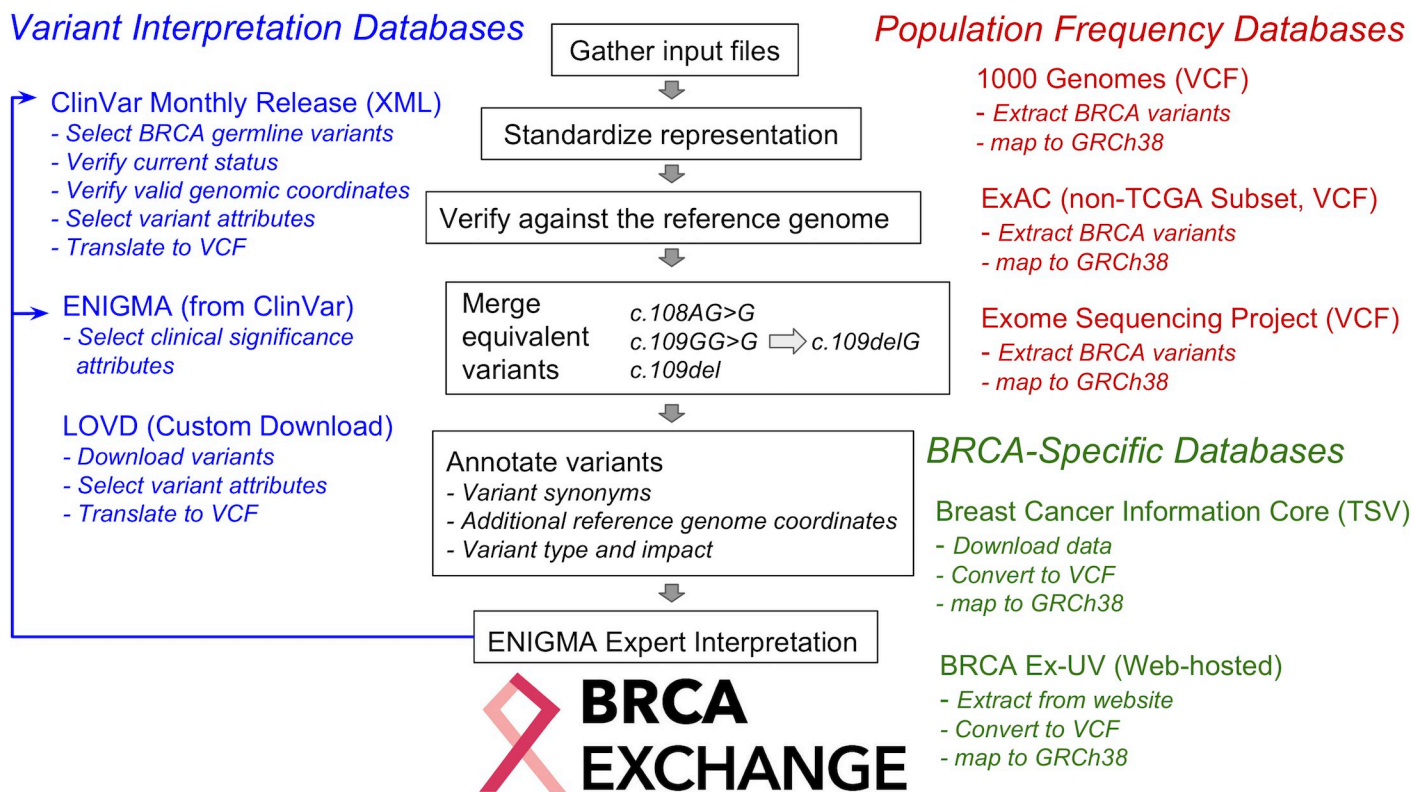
Variant Interpretation Databases

ClinVar Monthly Release (XML)
- Select BRCA germline variants
- Verify current status
- Verify valid genomic coordinates
- Select variant attributes
- Translate to VCF

ENIGMA (from ClinVar)
- Select clinical significance attributes

LOVD (Custom Download)
- Download variants
- Select variant attributes
- Translate to VCF

Gather input files

Standardize representation

Verify against the reference genome

Merge equivalent variants
c.108AG>G
c.109GG>G
c.109del
c.109delG

Annotate variants
- Variant synonyms
- Additional reference genome coordinates
- Variant type and impact

ENIGMA Expert Interpretation

BRCA EXCHANGE

Population Frequency Databases

1000 Genomes (VCF)
- Extract BRCA variants
- map to GRCh38

ExAC (non-TCGA Subset, VCF)
- Extract BRCA variants
- map to GRCh38

Exome Sequencing Project (VCF)
- Extract BRCA variants
- map to GRCh38

BRCA-Specific Databases

Breast Cancer Information Core (TSV)
- Download data
- Convert to VCF
- map to GRCh38

BRCA Ex-UV (Web-hosted)
- Extract from website
- Convert to VCF
- map to GRCh38